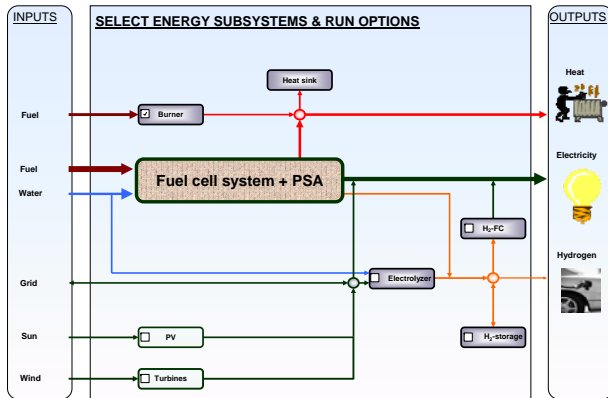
INPUTS

SELECT ENERGY SUBSYSTEMS & RUN OPTIONS

OUTPUTS

Heat sink

Heat

Fuel

☑ Burner

Fuel

Fuel cell system + PSA

Electricity

Water

☐ $H_2$-FC

Hydrogen

Grid

☐ Electrolyzer

Sun

☐ PV

☐ $H_2$-storage

Wind

☐ Turbines